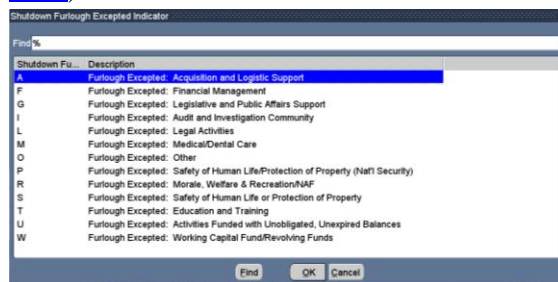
Shutdown Furlough Excepted Indicator

Find %

| Shutdown Fu... | Description |
|---|---|
| A | Furlough Excepted: Acquisition and Logistic Support |
| F | Furlough Excepted: Financial Management |
| G | Furlough Excepted: Legislative and Public Affairs Support |
| I | Furlough Excepted: Audit and Investigation Community |
| L | Furlough Excepted: Legal Activities |
| M | Furlough Excepted: Medical/Dental Care |
| O | Furlough Excepted: Other |
| P | Furlough Excepted: Safety of Human Life/Protection of Property (Nat'l Security) |
| R | Furlough Excepted: Morale, Welfare & Recreation/NAF |
| S | Furlough Excepted: Safety of Human Life or Protection of Property |
| T | Furlough Excepted: Education and Training |
| U | Furlough Excepted: Activities Funded with Unobligated, Unexpired Balances |
| W | Furlough Excepted: Working Capital Fund/Revolving Funds |

Find OK Cancel